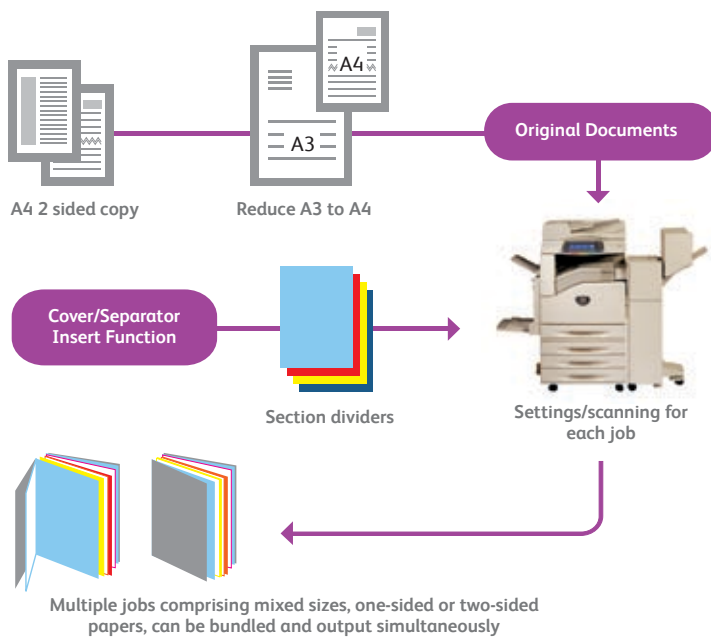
A4

A3

Original Documents

A4 2 sided copy

Reduce A3 to A4

Cover/Separator Insert Function

Section dividers

Settings/scanning for each job

Multiple jobs comprising mixed sizes, one-sided or two-sided papers, can be bundled and output simultaneously